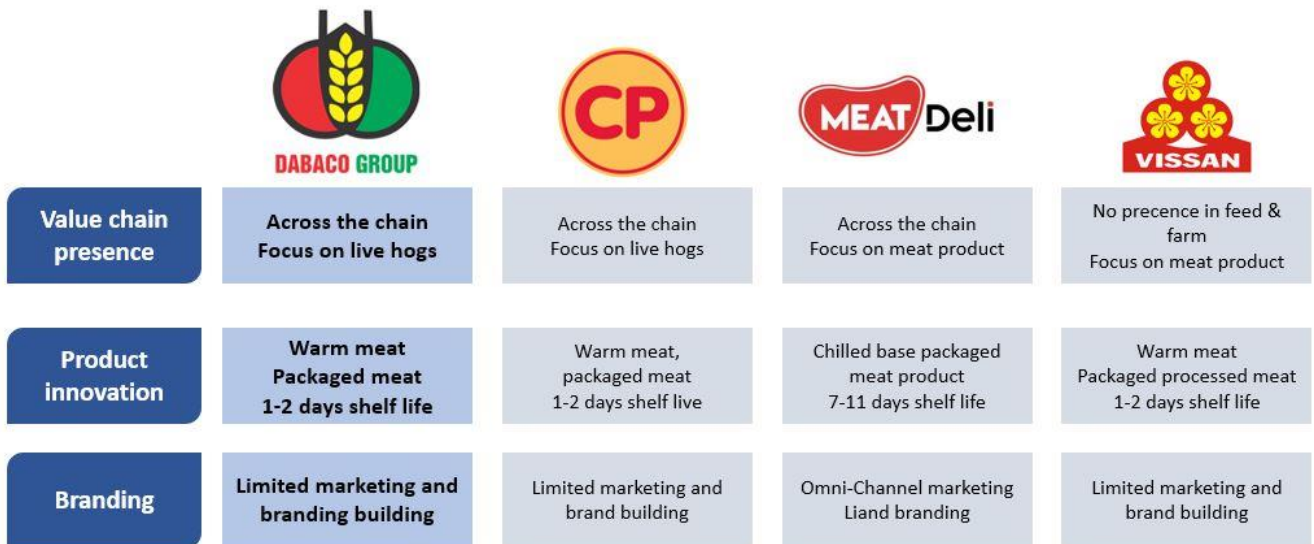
DABACO GROUP

CP

MEAT Deli

VISSAN

| | | | | |
|---|---|---|---|---|
| Value chain presence | Across the chain Focus on live hogs | Across the chain Focus on live hogs | Across the chain Focus on meat product | No precence in feed & farm Focus on meat product |
| Product innovation | Warm meat Packaged meat 1-2 days shelf life | Warm meat, packaged meat 1-2 days shelf live | Chilled base packaged meat product 7-11 days shelf life | Warm meat Packaged processed meat 1-2 days shelf life |
| Branding | Limited marketing and branding building | Limited marketing and brand building | Omni-Channel marketing Liand branding | Limited marketing and brand building |